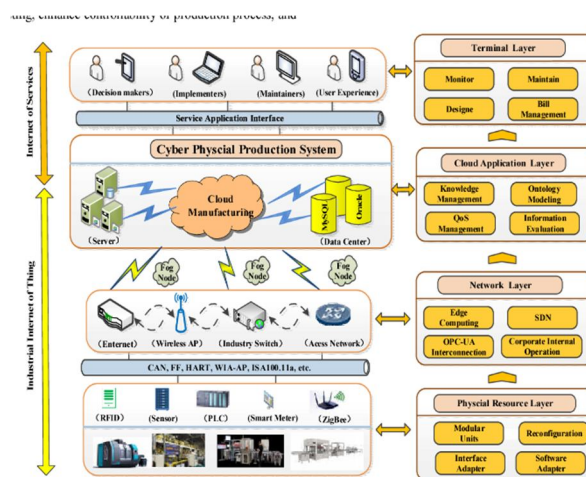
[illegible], enhance controllability of production process, and

Internet of Services

Industrial Internet of Thing

(Decision makers) (Implementers) (Maintainers) (User Experience)

Service Application Interface

Cyber Physcial Production System

Cloud Manufacturing

(Server)

MySQL Oracle

(Data Center)

Fog Node Fog Node Fog Node Fog Node

(Enternet) (Wireless AP) (Industry Switch) (Acess Network)

CAN, FF, HART, WIA-AP, ISA100.11a, etc.

(RFID) (Sensor) (PLC) (Smart Meter) (ZigBee)

Terminal Layer

Monitor Maintain

Designe Bill Management

Cloud Application Layer

Knowledge Management Ontology Modeling

QoS Management Information Evaluation

Network Layer

Edge Computing SDN

OPC-UA Interconnection Corporate Internal Operation

Physcial Resource Layer

Modular Units Reconfiguration

Interface Adapter Software Adapter